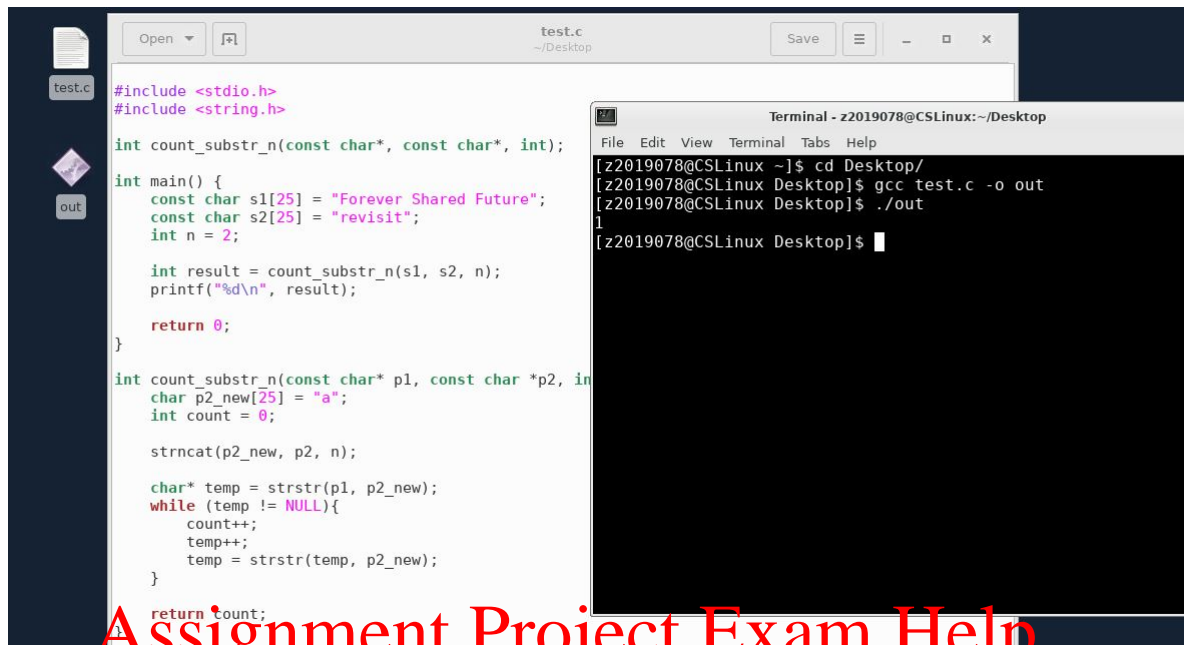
test.c

out

Open ▾

Save ☰ _ □ ×

test.c
~/Desktop

#include <stdio.h>
#include <string.h>

int count_substr_n(const char*, const char*, int);

int main() {
    const char s1[25] = "Forever Shared Future";
    const char s2[25] = "revisit";
    int n = 2;

    int result = count_substr_n(s1, s2, n);
    printf("%d\n", result);

    return 0;
}

int count_substr_n(const char* p1, const char *p2, in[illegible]
    char p2_new[25] = "a";
    int count = 0;

    strncat(p2_new, p2, n);

    char* temp = strstr(p1, p2_new);
    while (temp != NULL){
        count++;
        temp++;
        temp = strstr(temp, p2_new);
    }

    return count;
}

Terminal - z2019078@CSLinux:~/Desktop

File Edit View Terminal Tabs Help

[z2019078@CSLinux ~]$ cd Desktop/
[z2019078@CSLinux Desktop]$ gcc test.c -o out
[z2019078@CSLinux Desktop]$ ./out
1
[z2019078@CSLinux Desktop]$

Assignment Project Exam Help